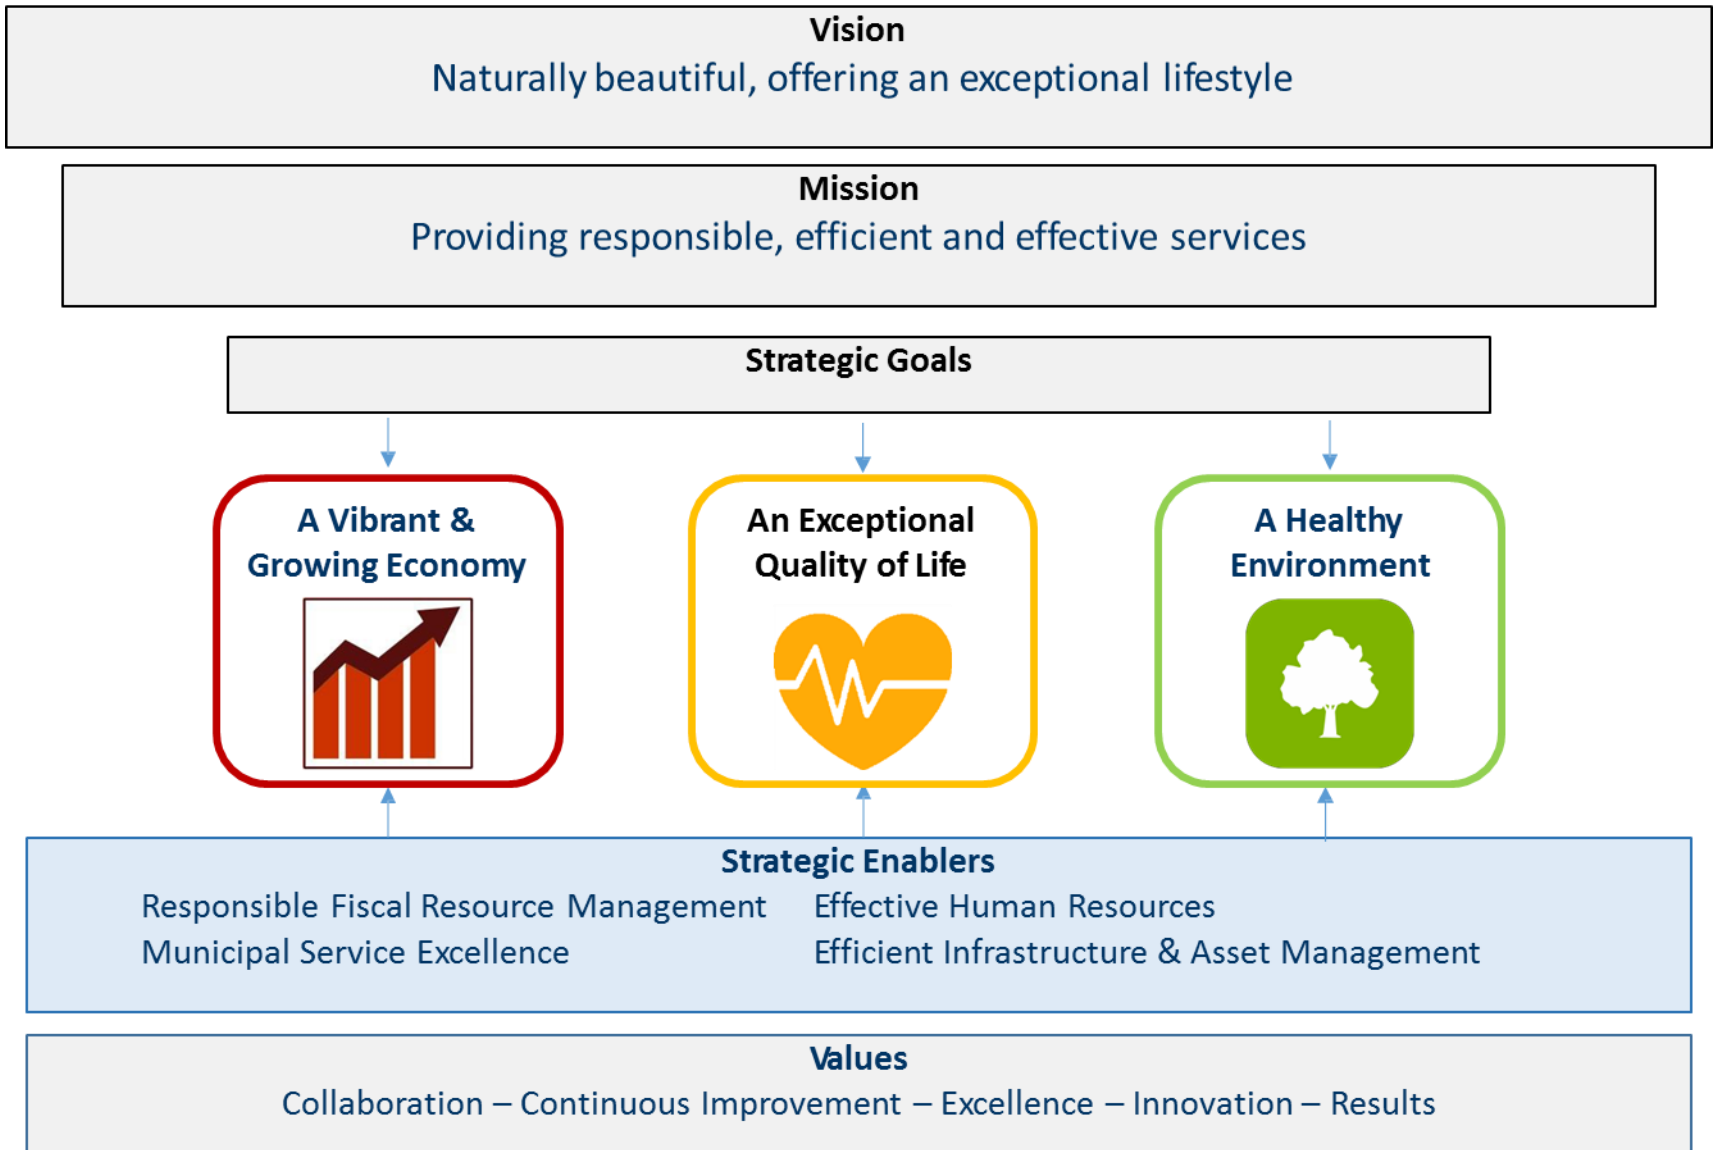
Vision
Naturally beautiful, offering an exceptional lifestyle

Mission
Providing responsible, efficient and effective services

Strategic Goals

A Vibrant & Growing Economy

An Exceptional Quality of Life

A Healthy Environment

Strategic Enablers
Responsible Fiscal Resource Management
Municipal Service Excellence
Effective Human Resources
Efficient Infrastructure & Asset Management

Values
Collaboration – Continuous Improvement – Excellence – Innovation – Results